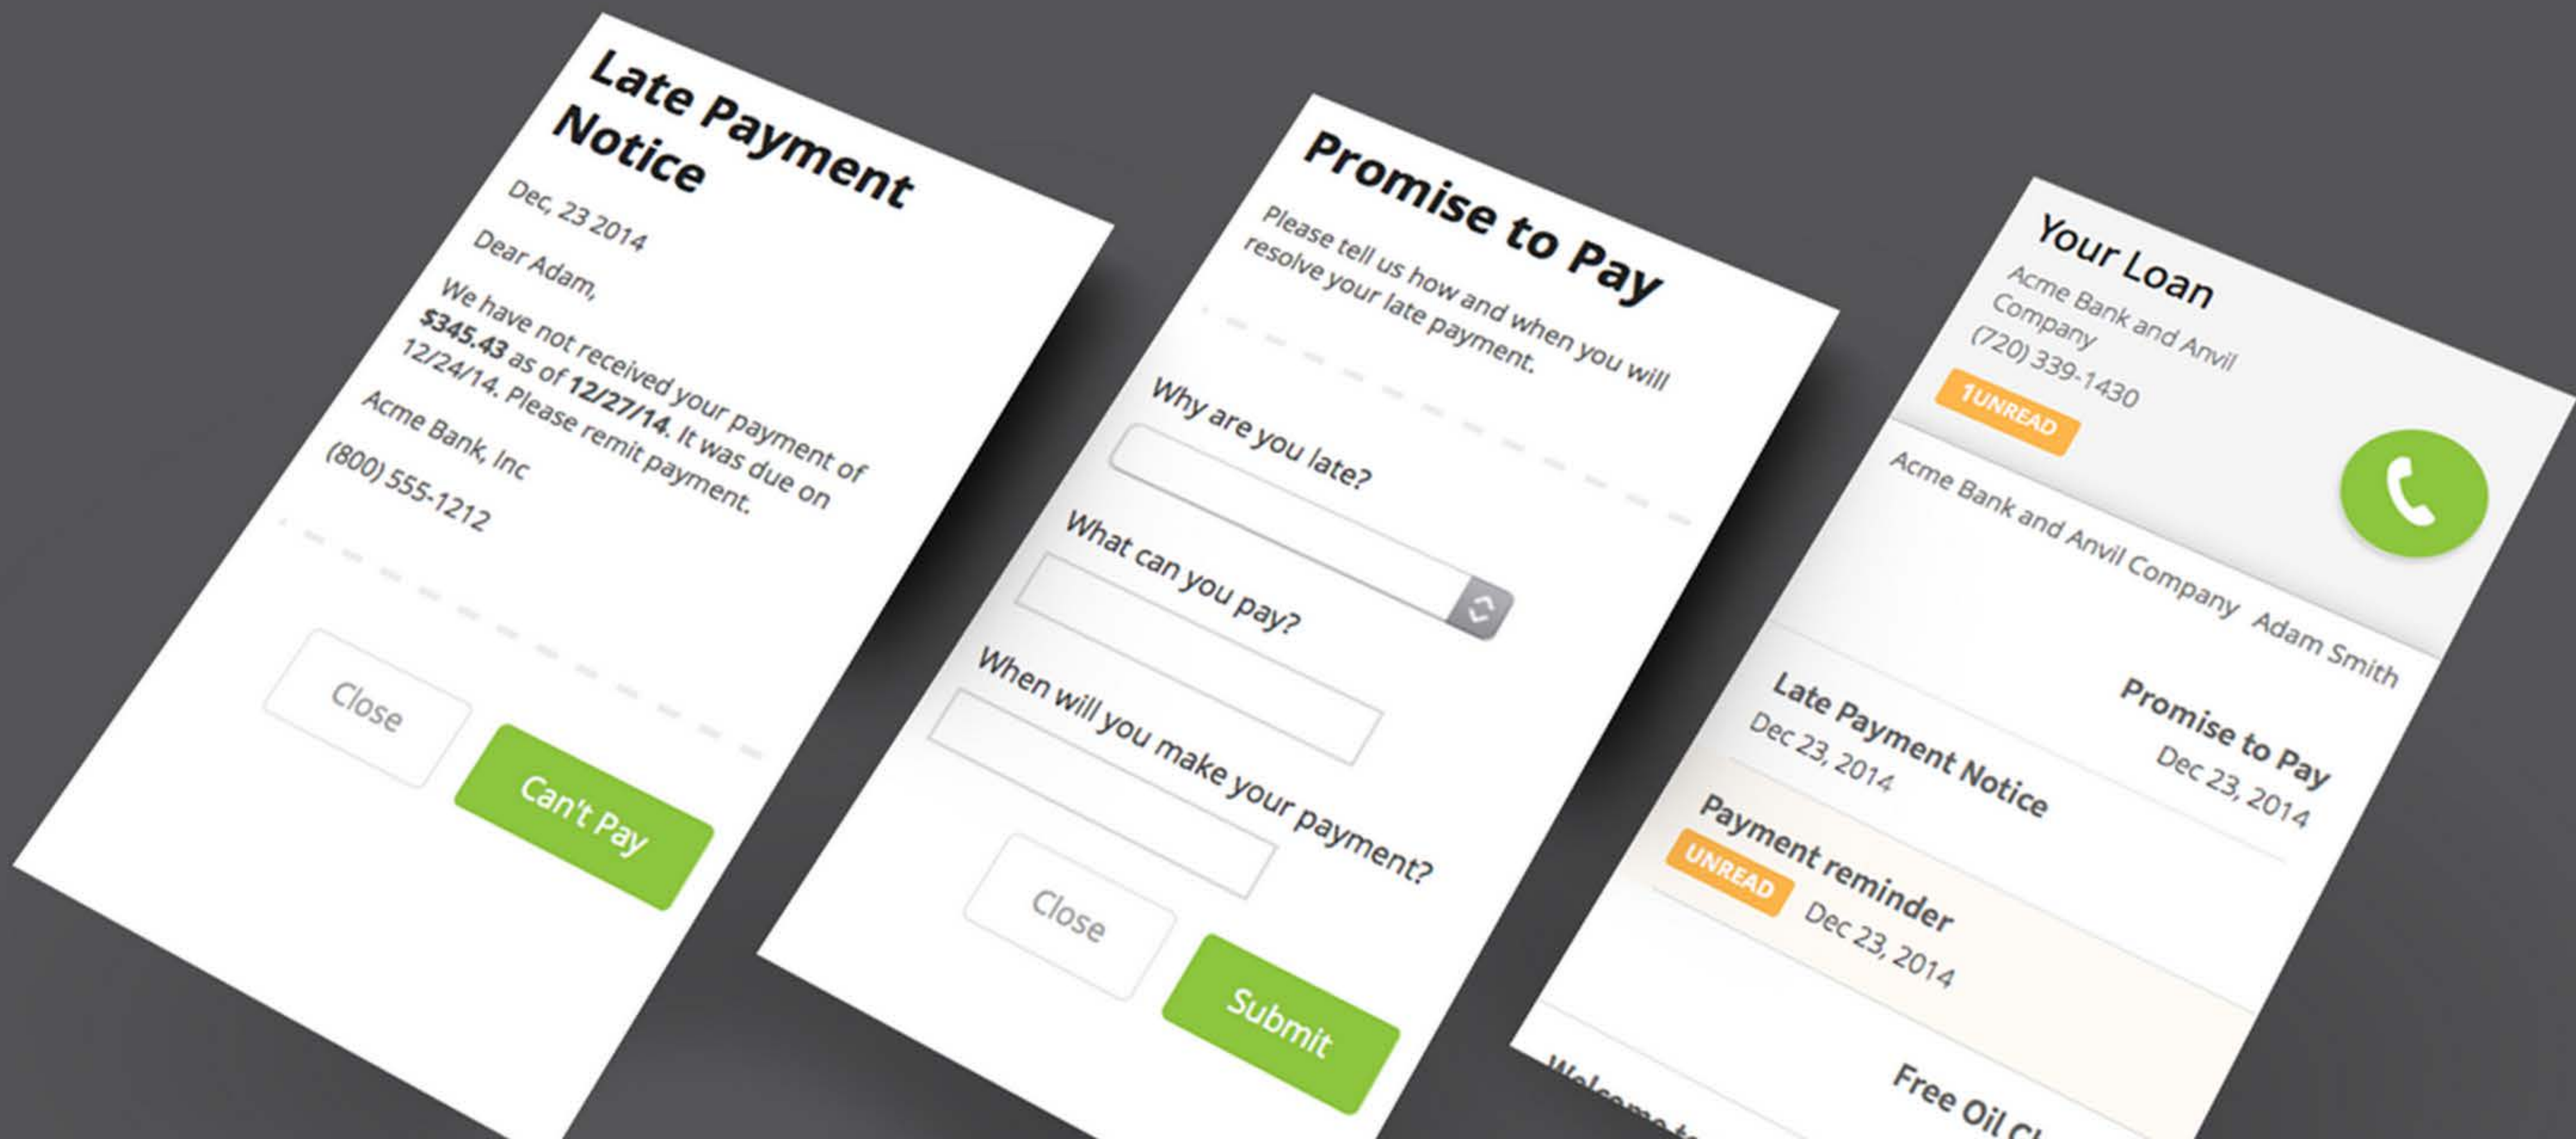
Late Payment Notice

Dec, 23 2014

Dear Adam,

We have not received your payment of **$345.43** as of **12/27/14**. It was due on 12/24/14. Please remit payment.

Acme Bank, Inc

(800) 555-1212

Close

Can't Pay

Promise to Pay

Please tell us how and when you will resolve your late payment.

Why are you late?

What can you pay?

When will you make your payment?

Close

Submit

Your Loan

Acme Bank and Anvil Company

(720) 339-1430

1 UNREAD

Acme Bank and Anvil Company Adam Smith

Late Payment Notice

Dec 23, 2014

Promise to Pay

Dec 23, 2014

Payment reminder

UNREAD

Dec 23, 2014

Welcome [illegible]

Free Oil C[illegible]